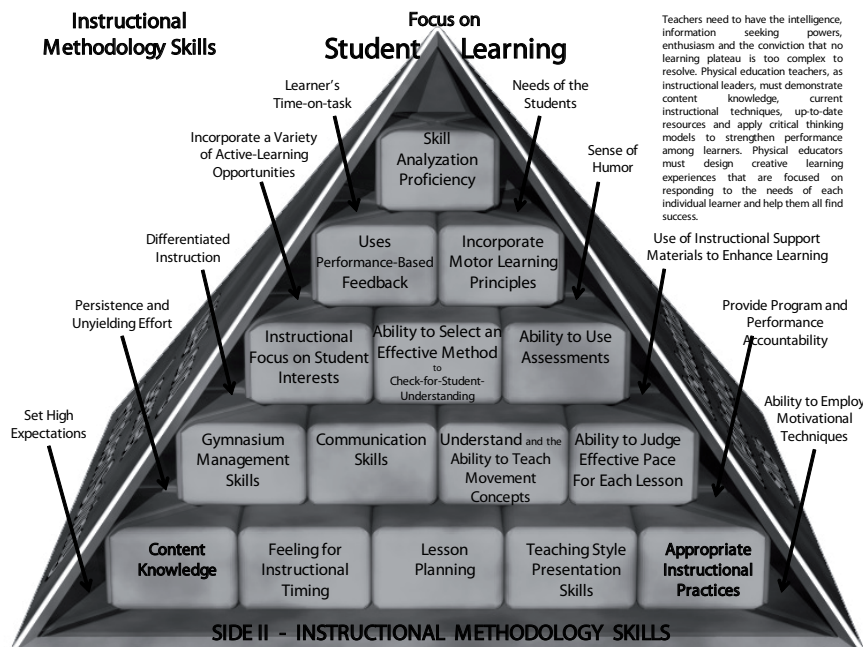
Instructional Methodology Skills

Focus on Student Learning

Teachers need to have the intelligence, information seeking powers, enthusiasm and the conviction that no learning plateau is too complex to resolve. Physical education teachers, as instructional leaders, must demonstrate content knowledge, current instructional techniques, up-to-date resources and apply critical thinking models to strengthen performance among learners. Physical educators must design creative learning experiences that are focused on responding to the needs of each individual learner and help them all find success.

Learner's Time-on-task

Needs of the Students

Incorporate a Variety of Active-Learning Opportunities

Sense of Humor

Differentiated Instruction

Use of Instructional Support Materials to Enhance Learning

Persistence and Unyielding Effort

Provide Program and Performance Accountability

Set High Expectations

Ability to Employ Motivational Techniques

Skill Analyzation Proficiency

Uses Performance-Based Feedback

Incorporate Motor Learning Principles

Instructional Focus on Student Interests

Ability to Select an Effective Method to Check-for-Student-Understanding

Ability to Use Assessments

Gymnasium Management Skills

Communication Skills

Understand and the Ability to Teach Movement Concepts

Ability to Judge Effective Pace For Each Lesson

Content Knowledge

Feeling for Instructional Timing

Lesson Planning

Teaching Style Presentation Skills

Appropriate Instructional Practices

SIDE II - INSTRUCTIONAL METHODOLOGY SKILLS